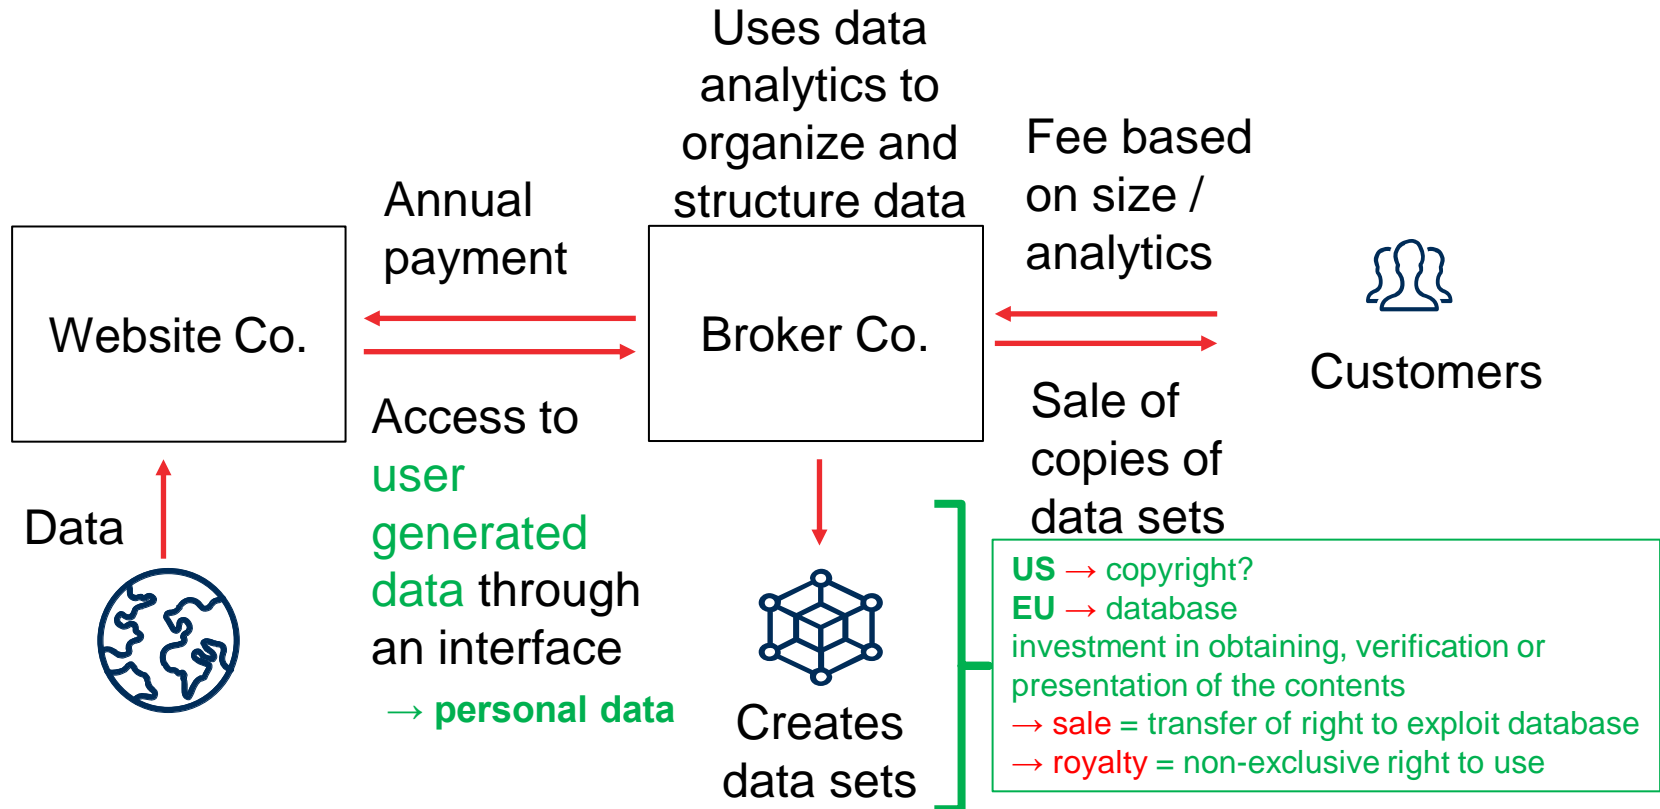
Uses data analytics to organize and structure data

Annual payment

Fee based on size / analytics

Website Co.

Broker Co.

Customers

Access to user generated data through an interface

→ personal data

Sale of copies of data sets

Data

Creates data sets

US → copyright?
EU → database
investment in obtaining, verification or presentation of the contents
→ sale = transfer of right to exploit database
→ royalty = non-exclusive right to use